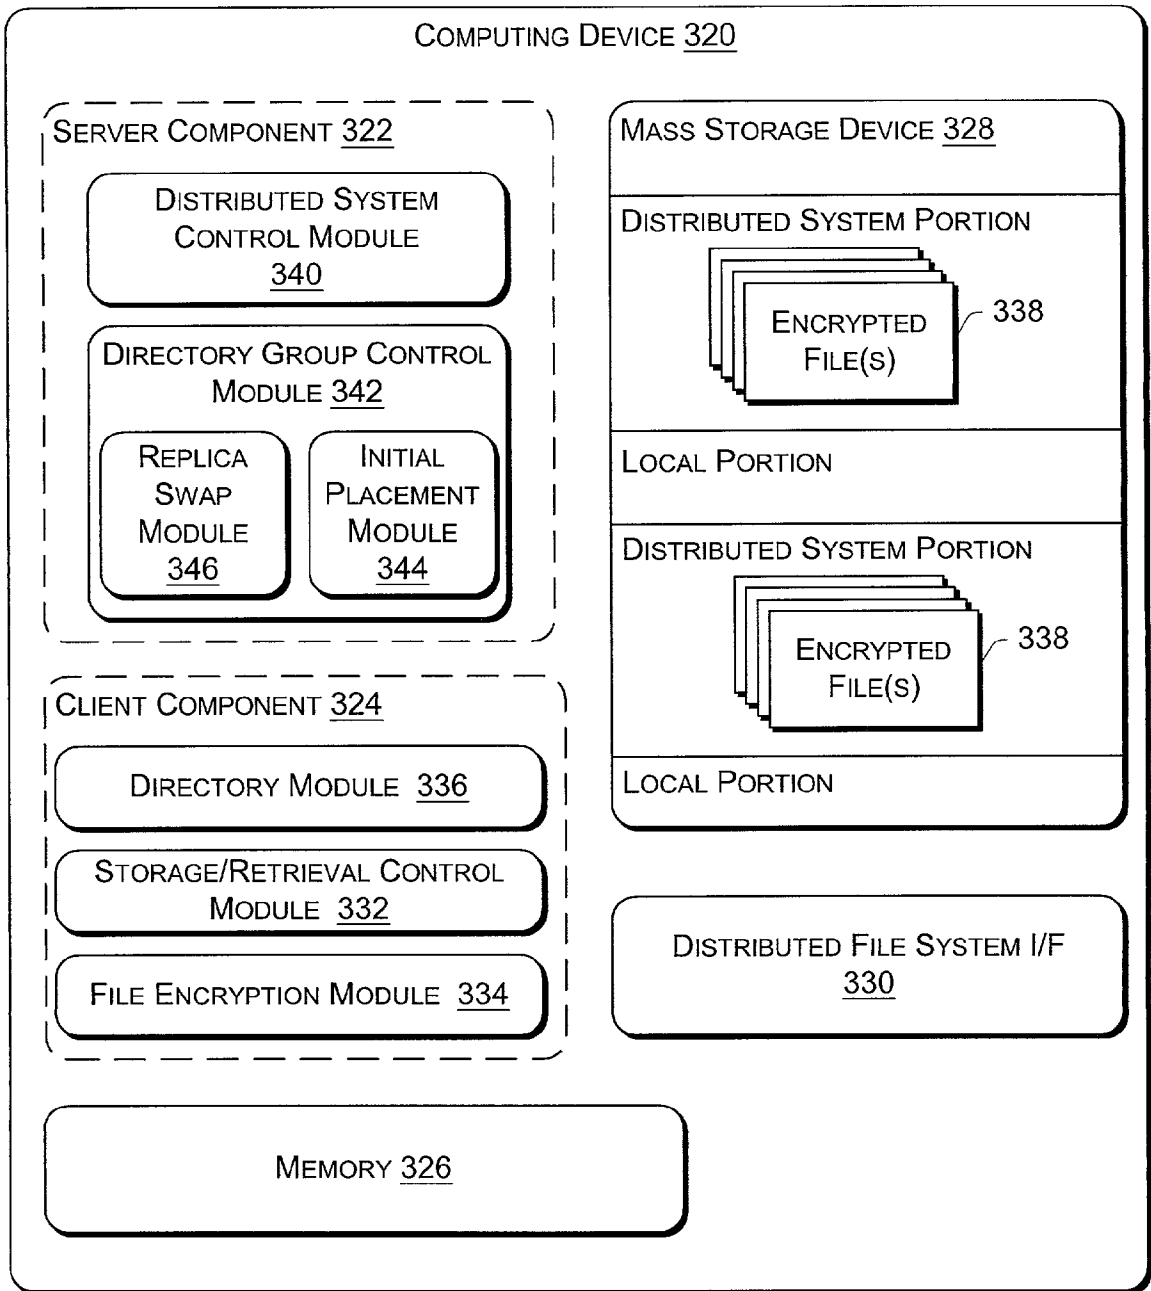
Computing Device 320

Server Component 322

Distributed System Control Module 340

Directory Group Control Module 342

Replica Swap Module 346

Initial Placement Module 344

Mass Storage Device 328

Distributed System Portion

Encrypted File(s)

338

Local Portion

Distributed System Portion

Encrypted File(s)

338

Local Portion

Client Component 324

Directory Module 336

Storage/Retrieval Control Module 332

File Encryption Module 334

Distributed File System I/F 330

Memory 326